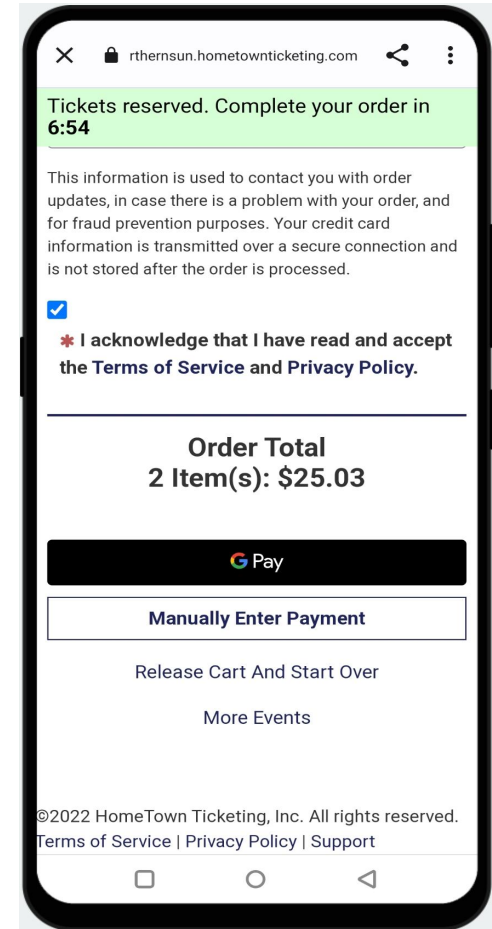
rthernsun.hometownticketing.com

Tickets reserved. Complete your order in 6:54

This information is used to contact you with order updates, in case there is a problem with your order, and for fraud prevention purposes. Your credit card information is transmitted over a secure connection and is not stored after the order is processed.

* I acknowledge that I have read and accept the Terms of Service and Privacy Policy.

Order Total
2 Item(s): $25.03

G Pay

Manually Enter Payment

Release Cart And Start Over

More Events

©2022 HomeTown Ticketing, Inc. All rights reserved.
Terms of Service | Privacy Policy | Support